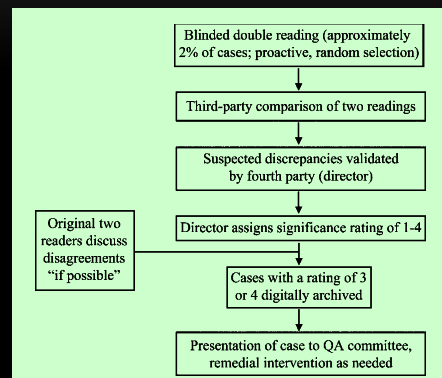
Blinded double reading (approximately 2% of cases; proactive, random selection)

Third-party comparison of two readings

Suspected discrepancies validated by fourth party (director)

Original two readers discuss disagreements "if possible"

Director assigns significance rating of 1-4

Cases with a rating of 3 or 4 digitally archived

Presentation of case to QA committee, remedial intervention as needed